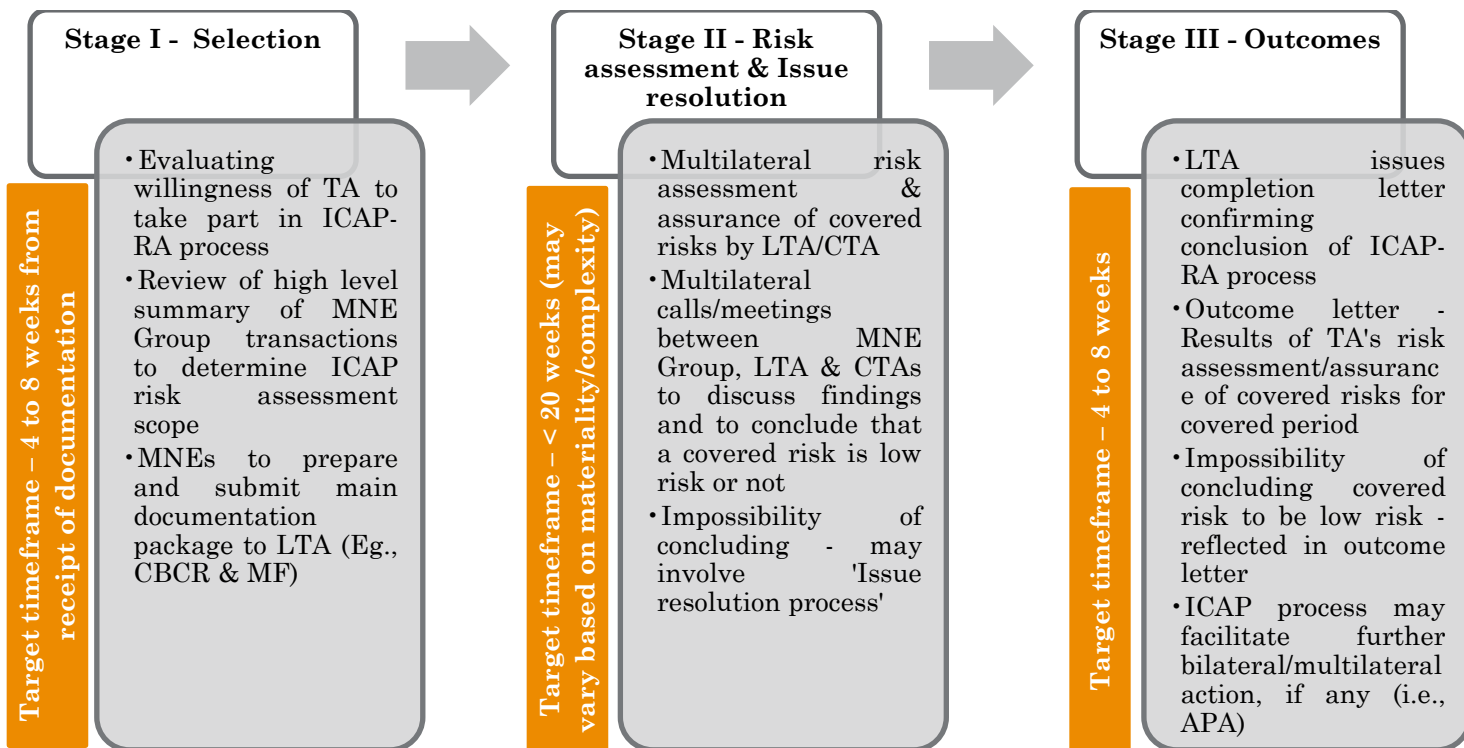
Stage I - Selection

Target timeframe – 4 to 8 weeks from receipt of documentation

• Evaluating willingness of TA to take part in ICAP-RA process
• Review of high level summary of MNE Group transactions to determine ICAP risk assessment scope
• MNEs to prepare and submit main documentation package to LTA (Eg., CBCR & MF)

Stage II - Risk assessment & Issue resolution

Target timeframe – < 20 weeks (may vary based on materiality/complexity)

• Multilateral risk assessment & assurance of covered risks by LTA/CTA
• Multilateral calls/meetings between MNE Group, LTA & CTAs to discuss findings and to conclude that a covered risk is low risk or not
• Impossibility of concluding - may involve 'Issue resolution process'

Stage III - Outcomes

Target timeframe – 4 to 8 weeks

• LTA issues completion letter confirming conclusion of ICAP-RA process
• Outcome letter - Results of TA's risk assessment/assurance of covered risks for covered period
• Impossibility of concluding covered risk to be low risk - reflected in outcome letter
• ICAP process may facilitate further bilateral/multilateral action, if any (i.e., APA)